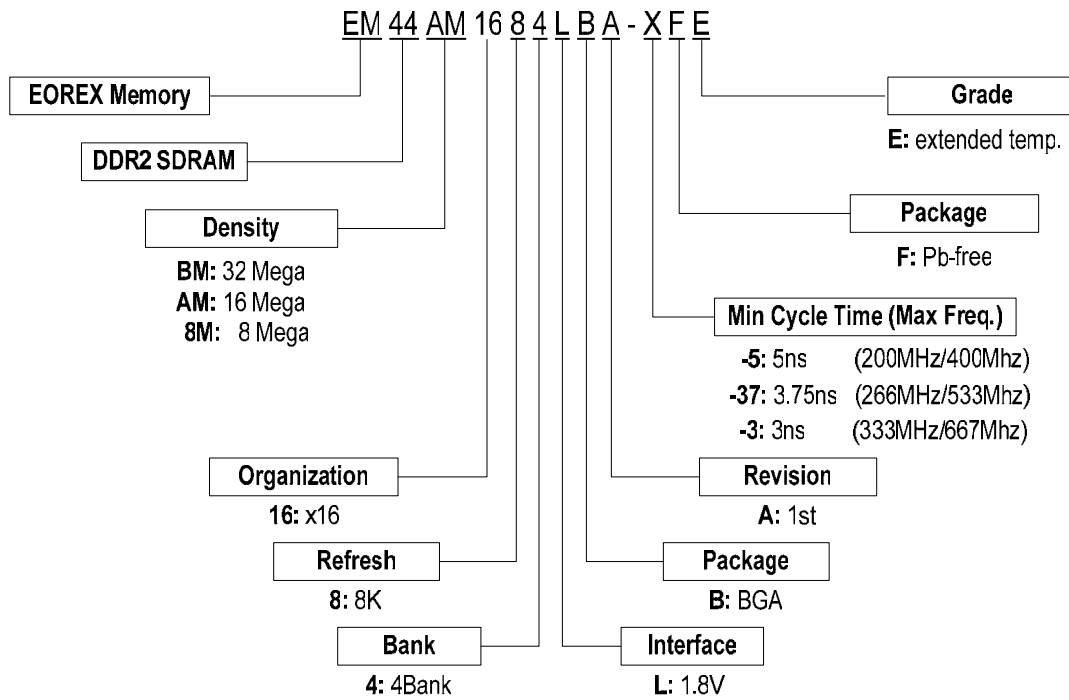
EM 44 AM 16 8 4 L B A - X F E

EOREX Memory

DDR2 SDRAM

Density

BM: 32 Mega
AM: 16 Mega
8M: 8 Mega

Grade

E: extended temp.

Package

F: Pb-free

Min Cycle Time (Max Freq.)

-5: 5ns (200MHz/400Mhz)
-37: 3.75ns (266MHz/533Mhz)
-3: 3ns (333MHz/667Mhz)

Organization

16: x16

Revision

A: 1st

Refresh

8: 8K

Package

B: BGA

Bank

4: 4Bank

Interface

L: 1.8V